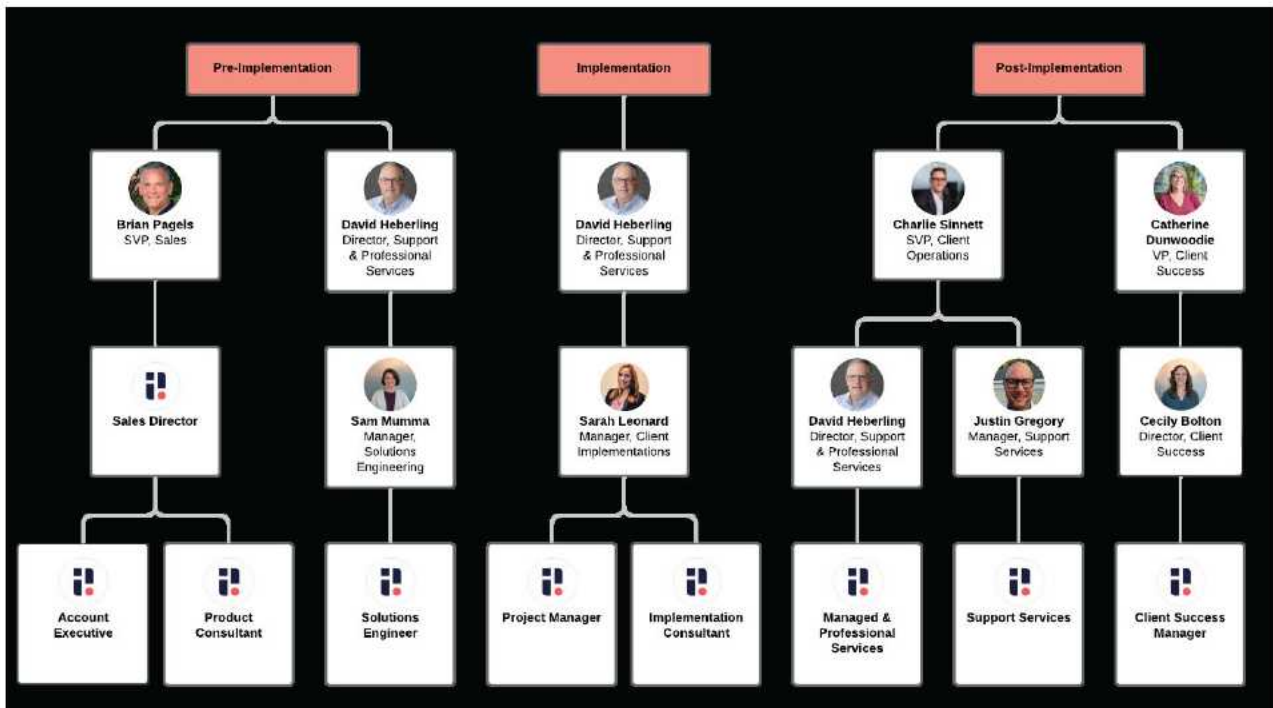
Pre-Implementation

Brian Pagels
SVP, Sales

Sales Director

Account Executive

Product Consultant

David Heberling
Director, Support & Professional Services

Sam Mumma
Manager, Solutions Engineering

Solutions Engineer

Implementation

David Heberling
Director, Support & Professional Services

Sarah Leonard
Manager, Client Implementations

Project Manager

Implementation Consultant

Post-Implementation

Charlie Sinnett
SVP, Client Operations

David Heberling
Director, Support & Professional Services

Managed & Professional Services

Justin Gregory
Manager, Support Services

Support Services

Catherine Dunwoodie
VP, Client Success

Cecily Bolton
Director, Client Success

Client Success Manager